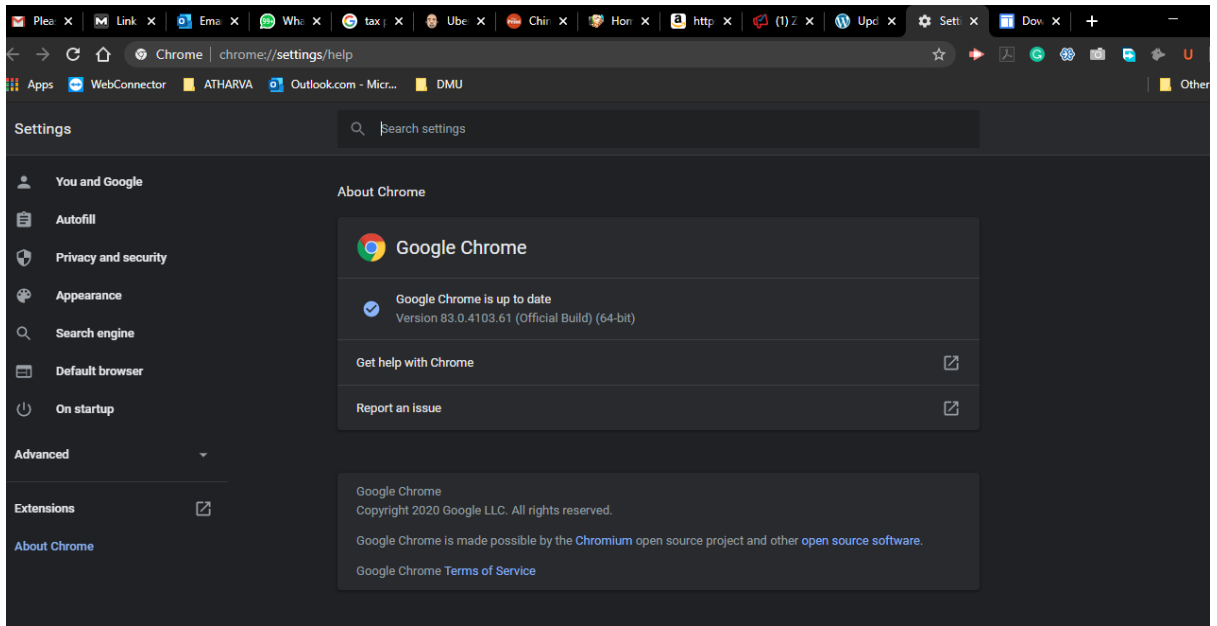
Plea ×  Link ×  Ema ×  Wha ×  tax ×  Ube ×  Chir ×  Hon ×  http ×  (1) Z ×  Upd ×  Setti ×  Dov ×  +

Chrome | chrome://settings/help

Apps  WebConnector  ATHARVA  Outlook.com - Micr...  DMU  Other

Settings

Search settings

You and Google
Autofill
Privacy and security
Appearance
Search engine
Default browser
On startup

Advanced

Extensions

About Chrome

About Chrome

Google Chrome

Google Chrome is up to date
Version 83.0.4103.61 (Official Build) (64-bit)

Get help with Chrome

Report an issue

Google Chrome
Copyright 2020 Google LLC. All rights reserved.

Google Chrome is made possible by the Chromium open source project and other open source software.

Google Chrome Terms of Service